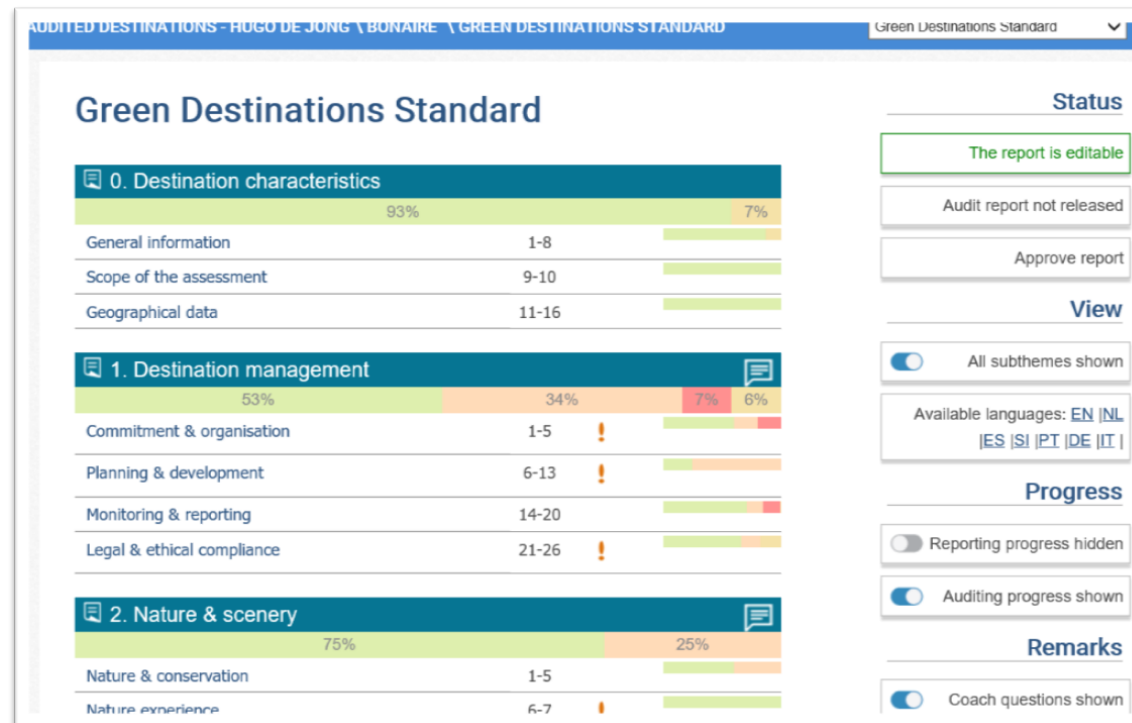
AUDITED DESTINATIONS - HUGO DE JONG \ BONAIRE \ GREEN DESTINATIONS STANDARD

Green Destinations Standard

Green Destinations Standard

0. Destination characteristics

93% 7%

| General information | 1-8 |
|---|---|
| Scope of the assessment | 9-10 |
| Geographical data | 11-16 |

1. Destination management

53% 34% 7% 6%

| Commitment & organisation | 1-5 | ! |
|---|---|---|
| Planning & development | 6-13 | ! |
| Monitoring & reporting | 14-20 | |
| Legal & ethical compliance | 21-26 | ! |

2. Nature & scenery

75% 25%

| Nature & conservation | 1-5 | |
|---|---|---|
| Nature experience | 6-7 | ! |

Status

The report is editable

Audit report not released

Approve report

View

All subthemes shown

Available languages: EN |NL |ES |SI |PT |DE |IT |

Progress

Reporting progress hidden

Auditing progress shown

Remarks

Coach questions shown